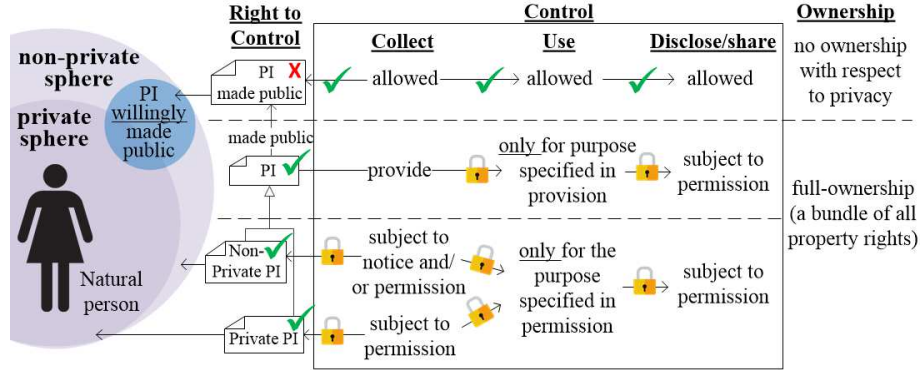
non-private sphere

private sphere

PI willingly made public

Natural person

Right to Control

PI X made public

made public

PI ✓

Non-Private PI ✓

Private PI ✓

Control

Collect

Use

Disclose/share

allowed

allowed

allowed

provide

only for purpose specified in provision

subject to permission

subject to notice and/ or permission

subject to permission

only for the purpose specified in permission

subject to permission

Ownership

no ownership with respect to privacy

full-ownership (a bundle of all property rights)